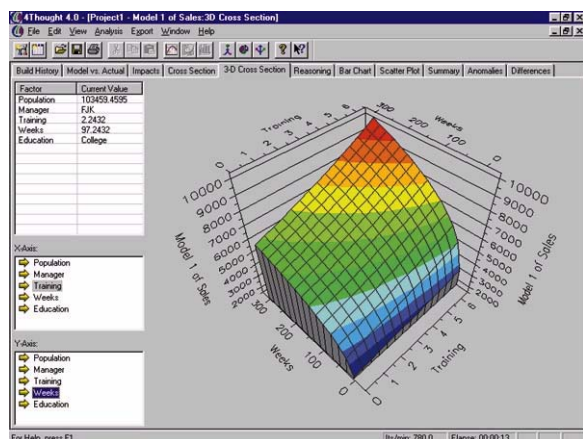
4Thought 4.0 - [Project1 - Model 1 of Sales:3D Cross Section]

File Edit View Analysis Export Window Help

Build History | Model vs. Actual | Impacts | Cross Section | 3D Cross Section | Reasoning | Bar Chart | Scatter Plot | Summary | Anomalies | Differences

| Factor | Current Value |
|---|---|
| Population | 103459.4595 |
| Manager | FJK |
| Training | 2.2432 |
| Weeks | 97.2432 |
| Education | College |

X-Axis:
Population
Manager
Training
Weeks
Education

Y-Axis:
Population
Manager
Training
Weeks
Education

Training 6 5 4 3 2 1 0
300 200 Weeks 100
0 1000 2000 3000 4000 5000 6000 7000 8000 9000 10000
Model 1 of Sales
10000 9000 8000 7000 6000 5000 4000 3000 2000 1000
Model 1 of Sales
300 200 Weeks 100 0
0 1 2 3 Training 4 5 6

For Help, press F1 | Its/min: 780.0 | Elapse: 00:00:13